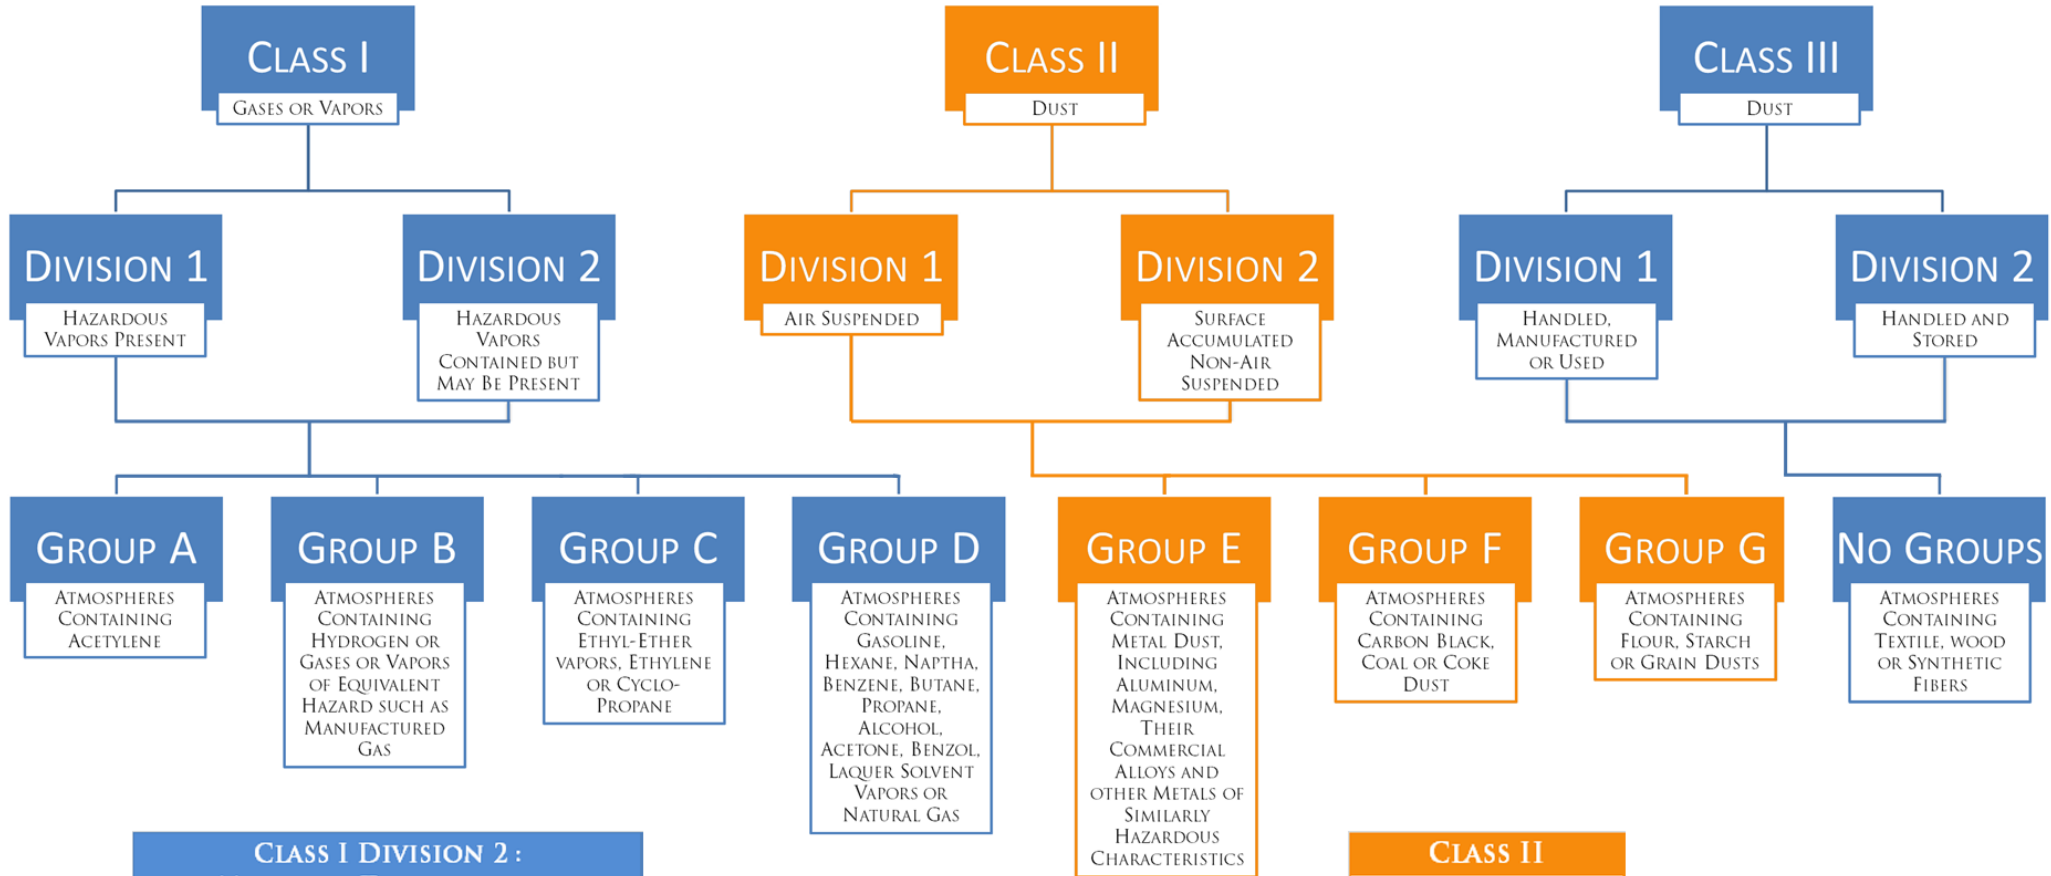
Class I
Gases or Vapors

Class II
Dust

Class III
Dust

Division 1
Hazardous Vapors Present

Division 2
Hazardous Vapors Contained but May Be Present

Division 1
Air Suspended

Division 2
Surface Accumulated Non-Air Suspended

Division 1
Handled, Manufactured or Used

Division 2
Handled and Stored

Group A
Atmospheres Containing Acetylene

Group B
Atmospheres Containing Hydrogen or Gases or Vapors of Equivalent Hazard such as Manufactured Gas

Group C
Atmospheres Containing Ethyl-Ether vapors, Ethylene or Cyclo-Propane

Group D
Atmospheres Containing Gasoline, Hexane, Naptha, Benzene, Butane, Propane, Alcohol, Acetone, Benzol, Laquer Solvent Vapors or Natural Gas

Group E
Atmospheres Containing Metal Dust, Including Aluminum, Magnesium, Their Commercial Alloys and other Metals of Similarly Hazardous Characteristics

Group F
Atmospheres Containing Carbon Black, Coal or Coke Dust

Group G
Atmospheres Containing Flour, Starch or Grain Dusts

No Groups
Atmospheres Containing Textile, wood or Synthetic Fibers

Class I Division 2 :

Class II